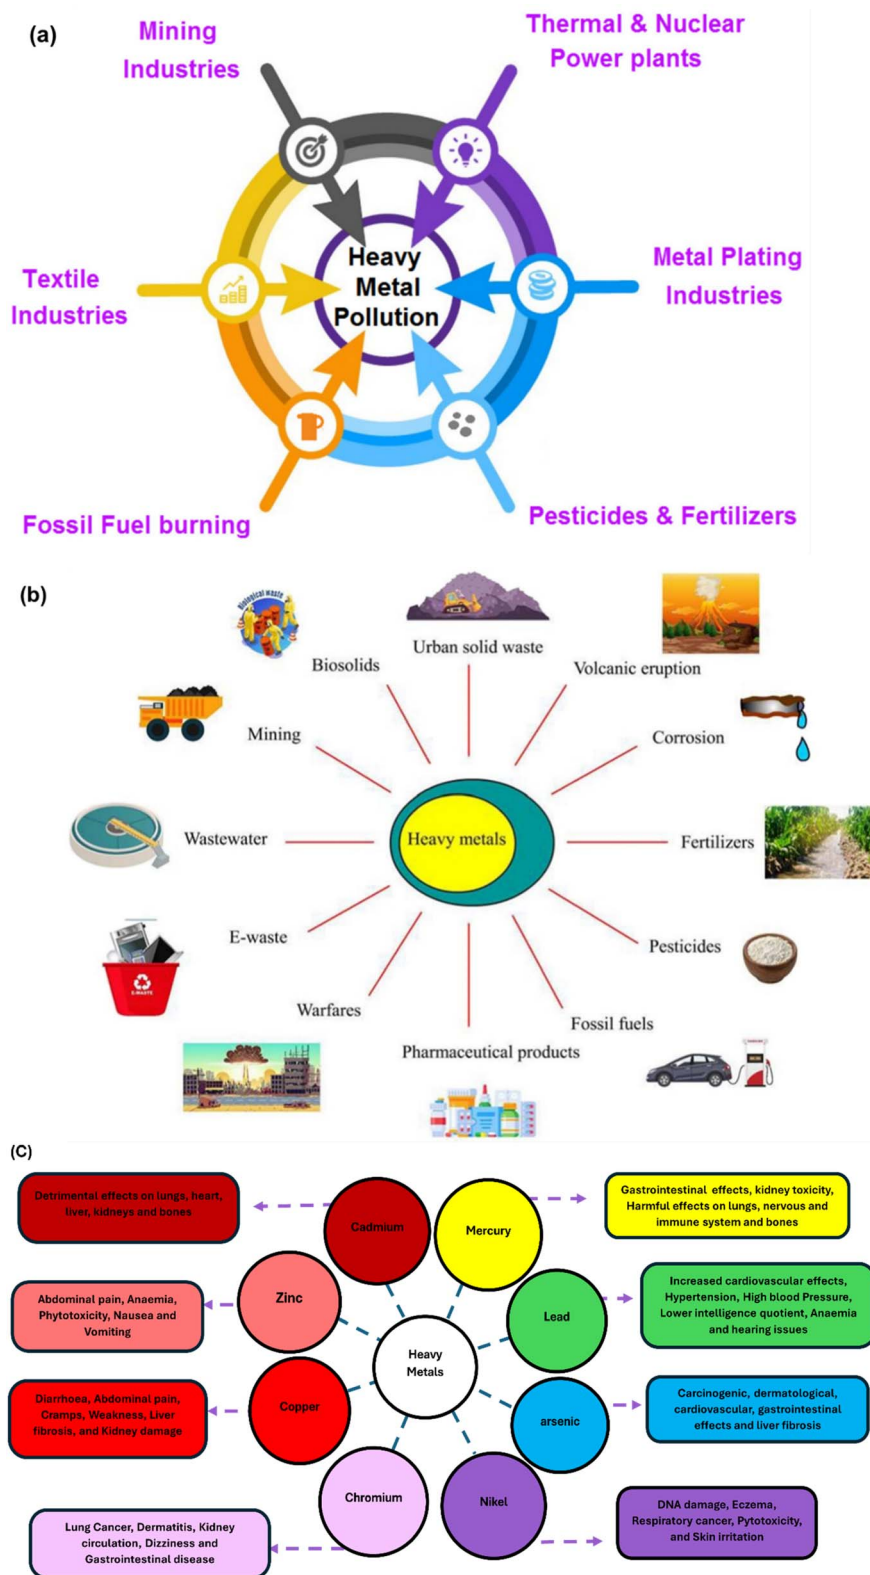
(a)

Mining Industries

Thermal & Nuclear Power plants

Textile Industries

Heavy Metal Pollution

Metal Plating Industries

Fossil Fuel burning

Pesticides & Fertilizers

(b)

Biological waste

Urban solid waste

Biosolids

Volcanic eruption

Mining

Corrosion

Wastewater

Heavy metals

Fertilizers

E-waste

Pesticides

E-WASTE

Warfares

Fossil fuels

Pharmaceutical products

(C)

Detrimental effects on lungs, heart, liver, kidneys and bones

Cadmium

Mercury

Gastrointestinal effects, kidney toxicity, Harmful effects on lungs, nervous and immune system and bones

Zinc

Lead

Increased cardiovascular effects, Hypertension, High blood Pressure, Lower intelligence quotient, Anaemia and hearing issues

Abdominal pain, Anaemia, Phytotoxicity, Nausea and Vomiting

Heavy Metals

Diarrhoea, Abdominal pain, Cramps, Weakness, Liver fibrosis, and Kidney damage

Copper

arsenic

Carcinogenic, dermatological, cardiovascular, gastrointestinal effects and liver fibrosis

Chromium

Nikel

DNA damage, Eczema, Respiratory cancer, Pytotoxicity, and Skin irritation

Lung Cancer, Dermatitis, Kidney circulation, Dizziness and Gastrointestinal disease